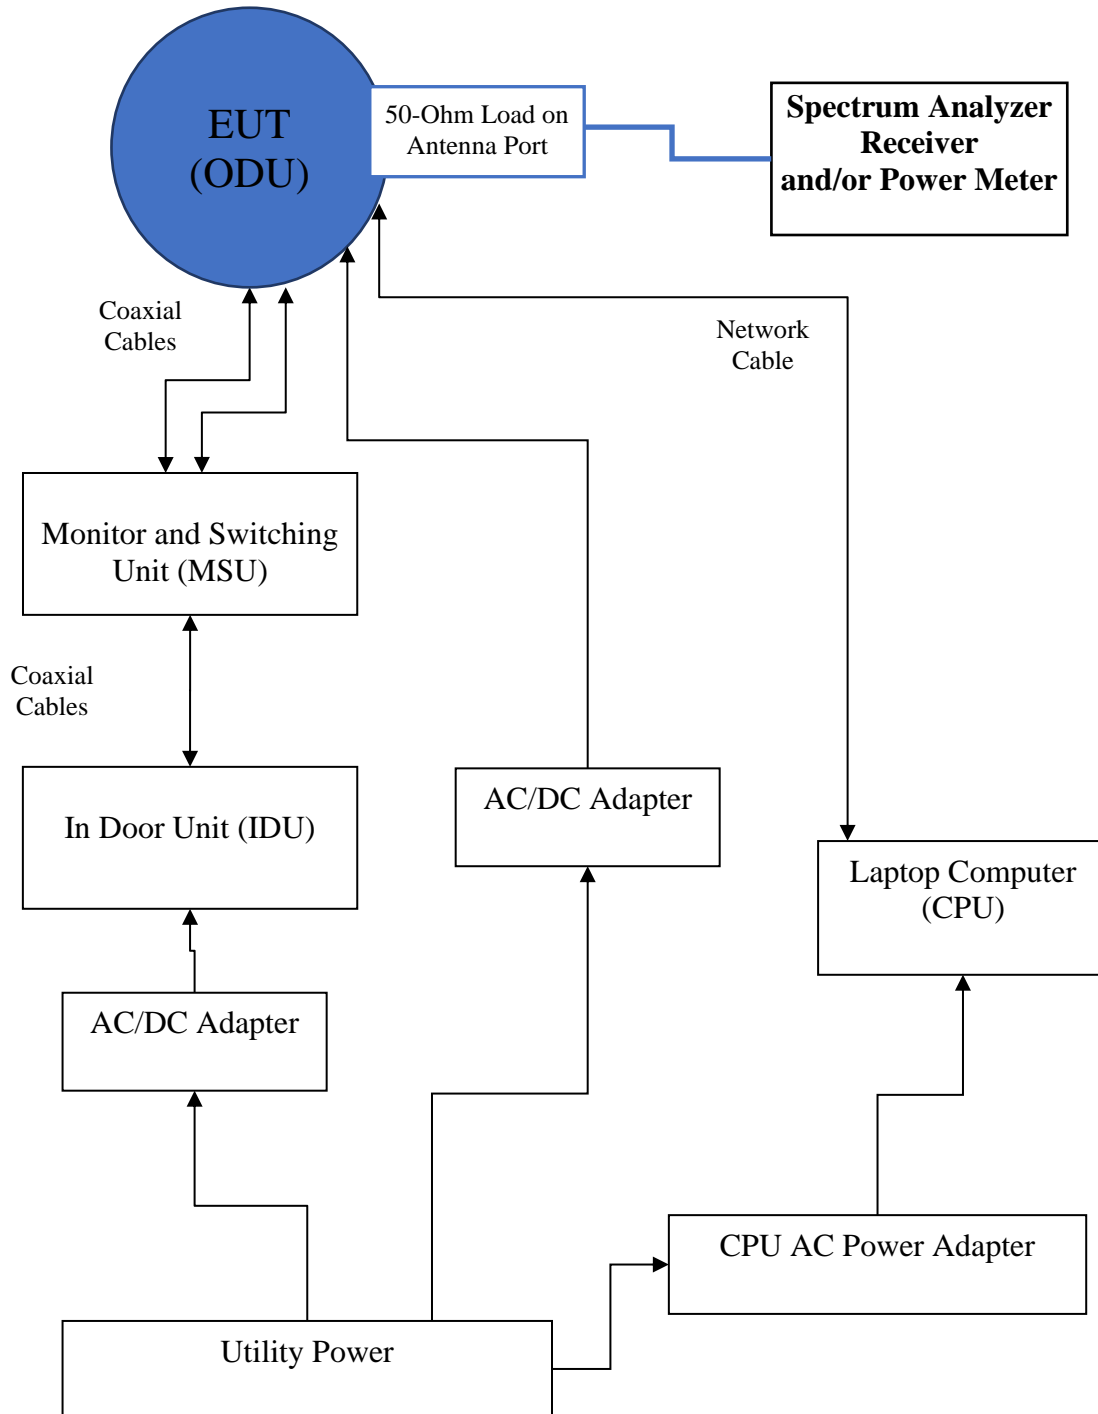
EUT
(ODU)

50-Ohm Load on Antenna Port

Spectrum Analyzer Receiver and/or Power Meter

Coaxial Cables

Network Cable

Monitor and Switching Unit (MSU)

Coaxial Cables

In Door Unit (IDU)

AC/DC Adapter

Laptop Computer (CPU)

AC/DC Adapter

CPU AC Power Adapter

Utility Power